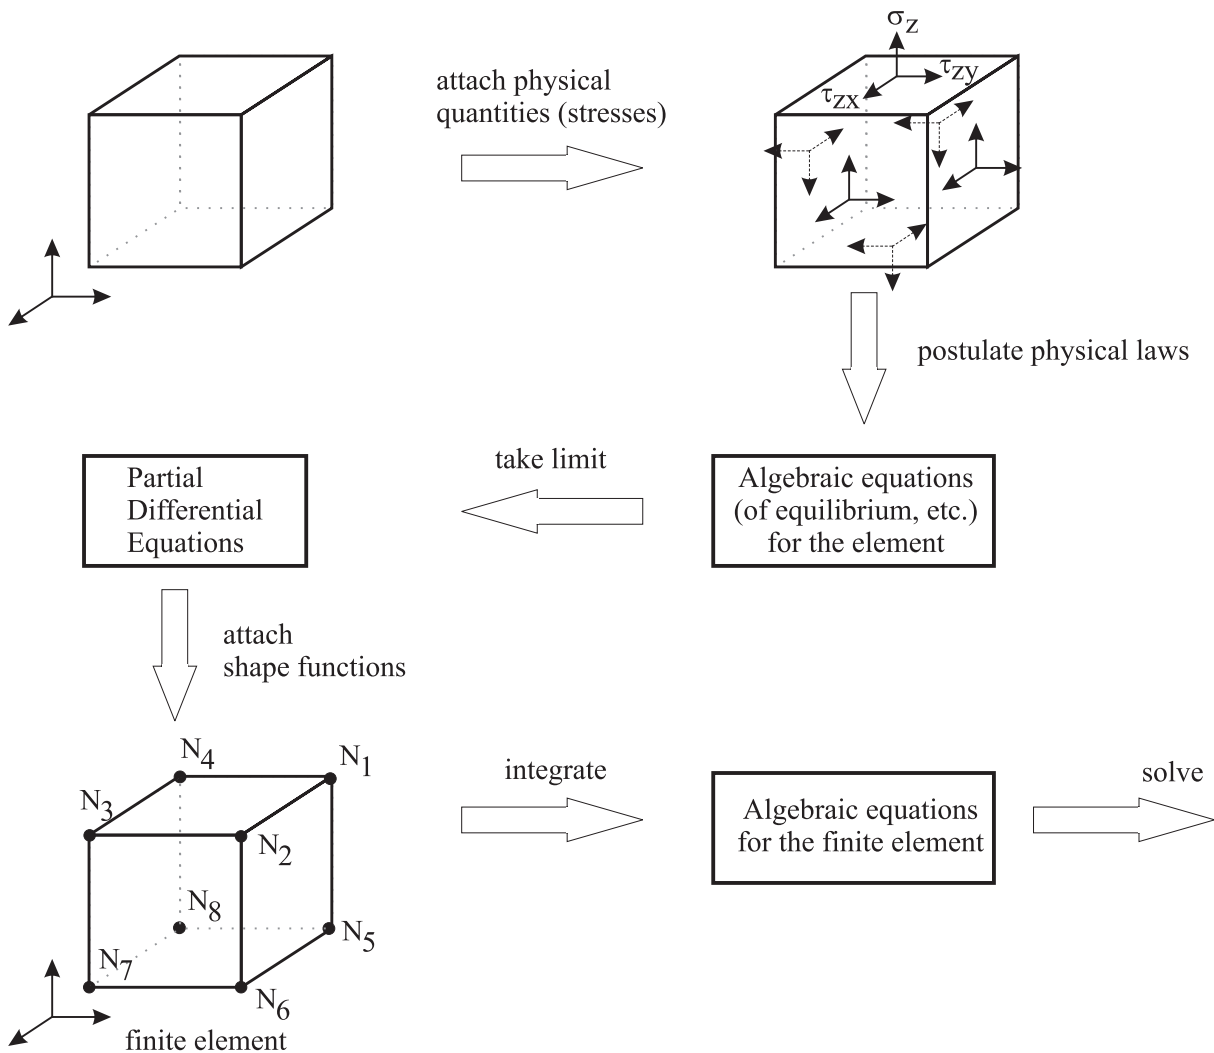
attach physical quantities (stresses)

$\sigma_z$

$\tau_{zx}$

$\tau_{zy}$

postulate physical laws

Partial Differential Equations

take limit

Algebraic equations (of equilibrium, etc.) for the element

attach shape functions

$N_4$

$N_1$

$N_3$

$N_2$

$N_8$

$N_5$

$N_7$

$N_6$

finite element

integrate

Algebraic equations for the finite element

solve